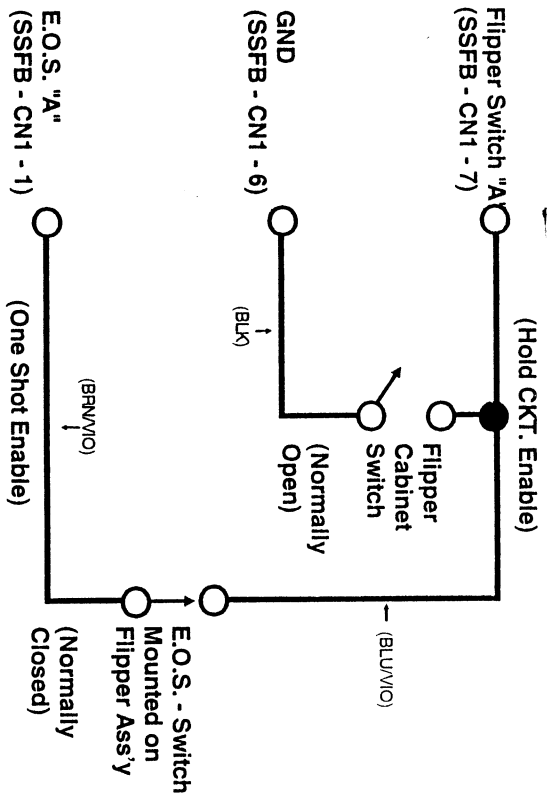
Flipper Switch "A"
(SSFB - CN1 - 7)

GND
(SSFB - CN1 - 6)

E.O.S. "A"
(SSFB - CN1 - 1)

(Hold CKT. Enable)

Flipper Cabinet Switch

(Normally Open)

(BLK)

(BRN/VIO)

(One Shot Enable)

(BLU/VIO)

E.O.S. - Switch Mounted on Flipper Ass'y

(Normally Closed)